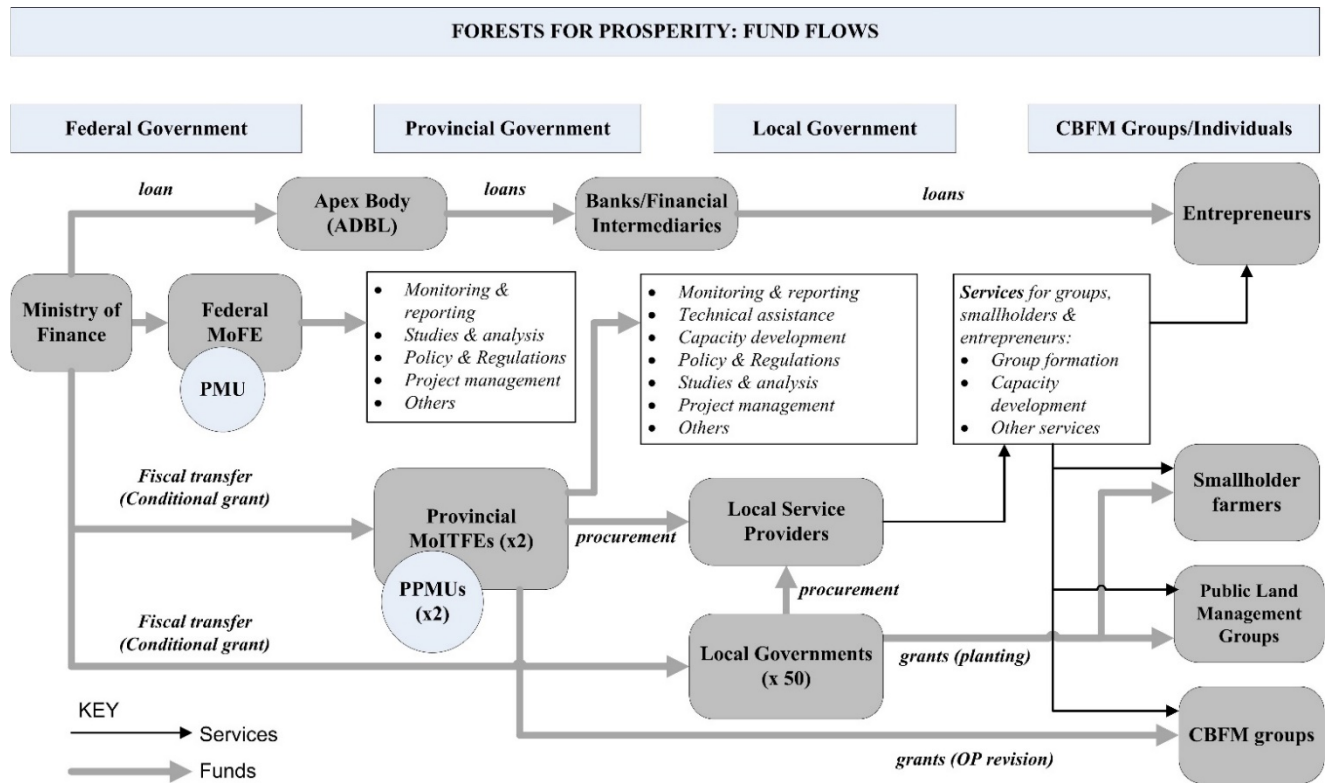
FORESTS FOR PROSPERITY: FUND FLOWS

Federal Government

Provincial Government

Local Government

CBFM Groups/Individuals

loan

Apex Body (ADBL)

loans

Banks/Financial Intermediaries

loans

Entrepreneurs

Ministry of Finance

Federal MoFE

PMU

- Monitoring & reporting
- Studies & analysis
- Policy & Regulations
- Project management
- Others

- Monitoring & reporting
- Technical assistance
- Capacity development
- Policy & Regulations
- Studies & analysis
- Project management
- Others

Services for groups, smallholders & entrepreneurs:
- Group formation
- Capacity development
- Other services

Fiscal transfer (Conditional grant)

Provincial MoITFEs (x2)

PPMUs (x2)

procurement

Local Service Providers

Smallholder farmers

procurement

Fiscal transfer (Conditional grant)

Local Governments (x 50)

grants (planting)

Public Land Management Groups

KEY

Services

Funds

CBFM groups

grants (OP revision)